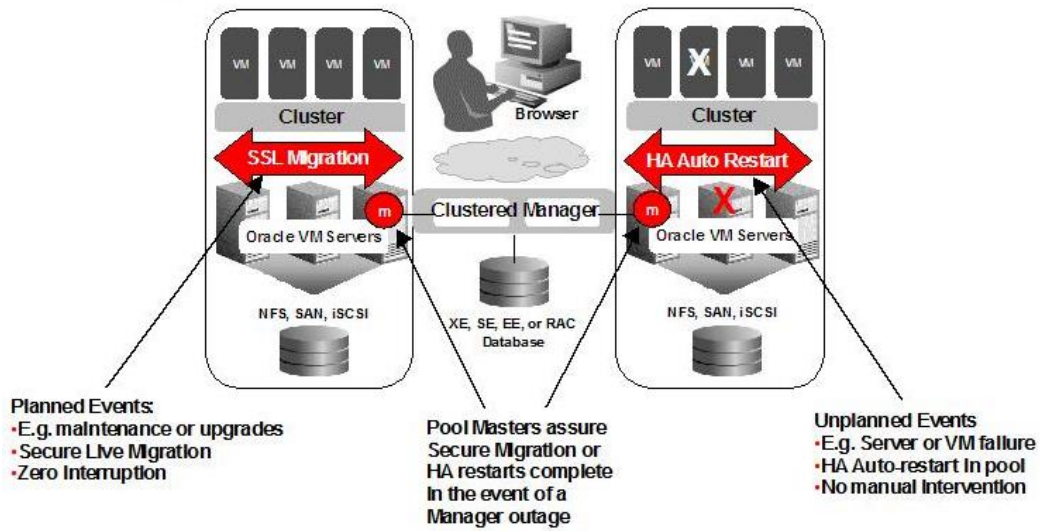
VM VM VM VM

Cluster

SSL Migration

m

Oracle VM Servers

NFS, SAN, iSCSI

Browser

Clustered Manager

XE, SE, EE, or RAC Database

VM X VM VM

Cluster

HA Auto Restart

m X

Oracle VM Servers

NFS, SAN, iSCSI

Planned Events:
•E.g. maintenance or upgrades
•Secure Live Migration
•Zero Interruption

Pool Masters assure Secure Migration or HA restarts complete in the event of a Manager outage

Unplanned Events
•E.g. Server or VM failure
•HA Auto-restart in pool
•No manual intervention